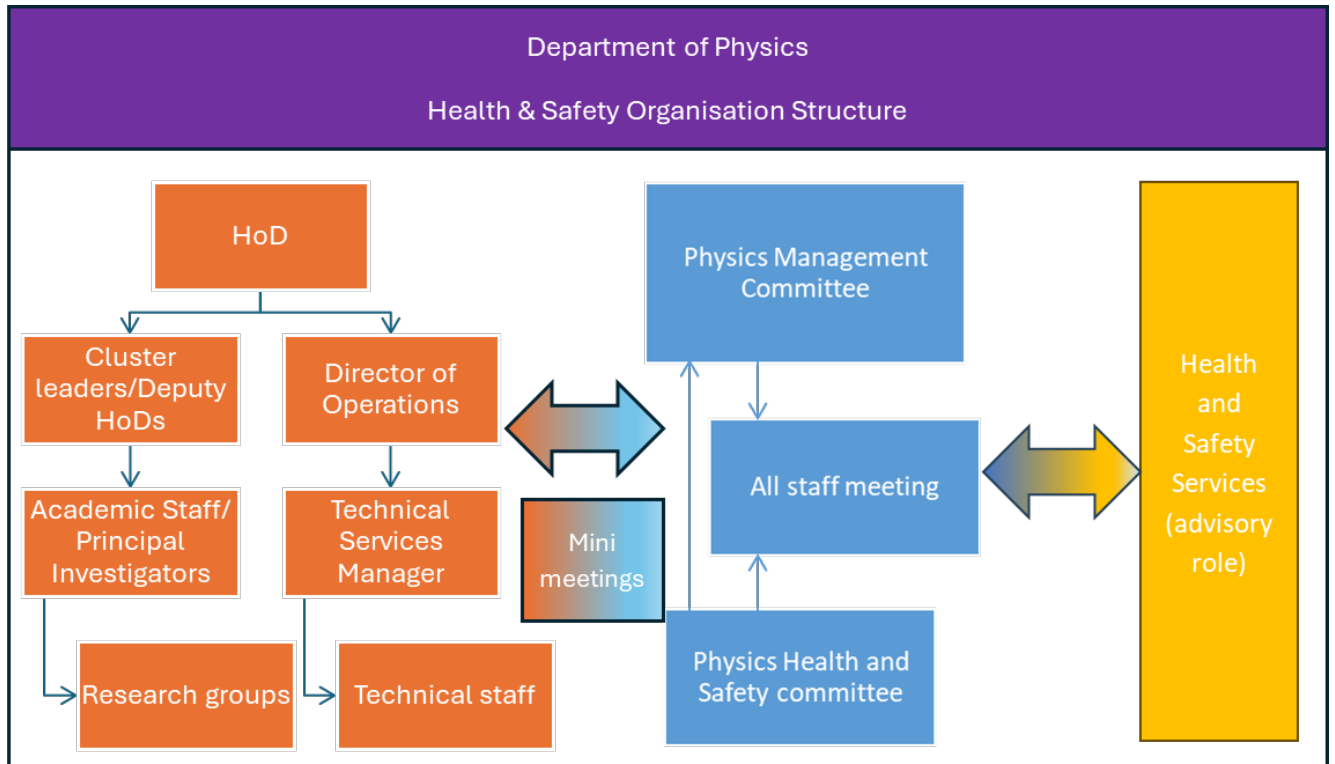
Department of Physics

Health & Safety Organisation Structure

HoD

Cluster leaders/Deputy HoDs

Director of Operations

Academic Staff/ Principal Investigators

Technical Services Manager

Research groups

Technical staff

Mini meetings

Physics Management Committee

All staff meeting

Physics Health and Safety committee

Health and Safety Services (advisory role)